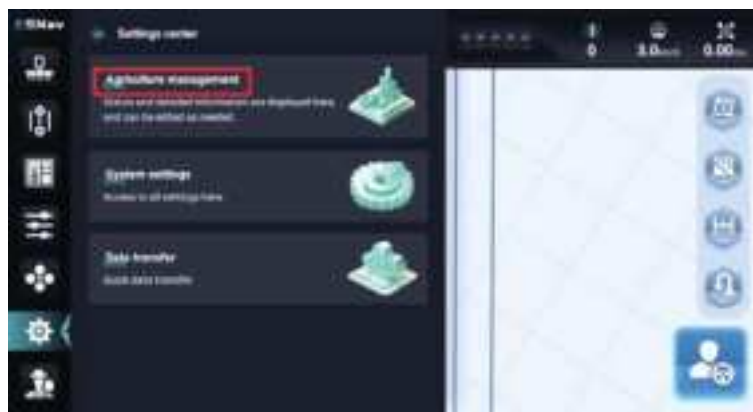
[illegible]Nav

Settings center

Agriculture management

Status and detailed information are displayed here and can be edited as needed.

System settings

Access to all settings here.

Data transfer

Quick data transfer

0

3.0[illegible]

0.00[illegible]